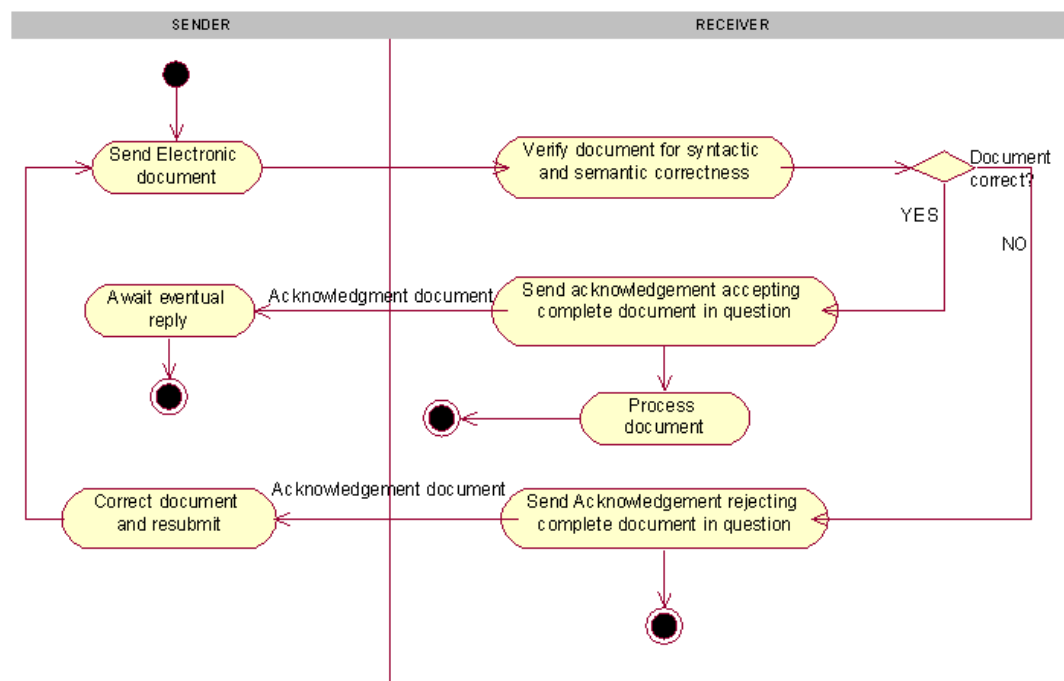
SENDER

RECEIVER

Send Electronic document

Verify document for syntactic and semantic correctness

Document correct?

YES

NO

Await eventual reply

Acknowledgment document

Send acknowledgement accepting complete document in question

Process document

Correct document and resubmit

Acknowledgement document

Send Acknowledgement rejecting complete document in question